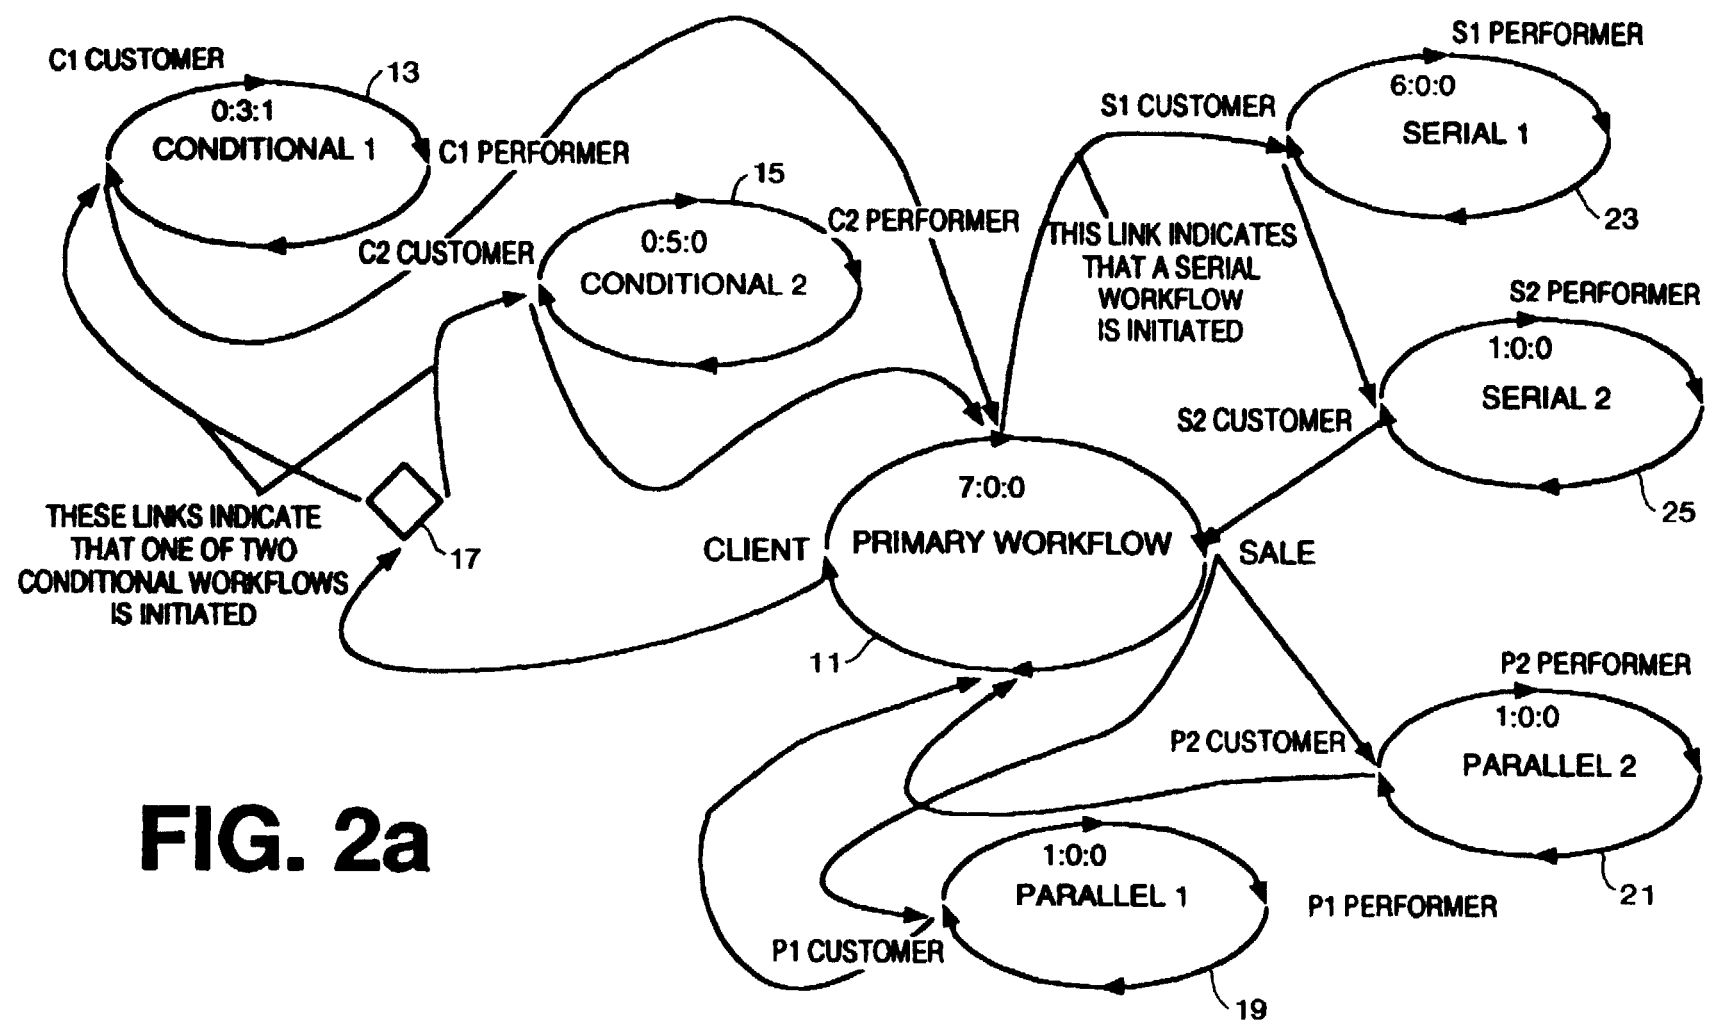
C1 CUSTOMER

13

0:3:1
CONDITIONAL 1

C1 PERFORMER

15

C2 PERFORMER

C2 CUSTOMER

0:5:0
CONDITIONAL 2

S1 PERFORMER

S1 CUSTOMER

6:0:0
SERIAL 1

23

THIS LINK INDICATES THAT A SERIAL WORKFLOW IS INITIATED

S2 PERFORMER

1:0:0
SERIAL 2

S2 CUSTOMER

25

THESE LINKS INDICATE THAT ONE OF TWO CONDITIONAL WORKFLOWS IS INITIATED

17

7:0:0
PRIMARY WORKFLOW

CLIENT

SALE

11

P2 PERFORMER

1:0:0
PARALLEL 2

P2 CUSTOMER

FIG. 2a

1:0:0
PARALLEL 1

P1 PERFORMER

21

P1 CUSTOMER

19